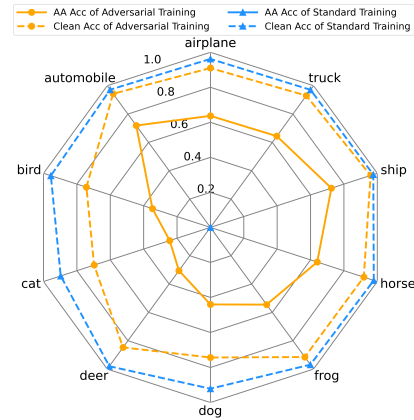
AA Acc of Adversarial Training
Clean Acc of Adversarial Training
AA Acc of Standard Training
Clean Acc of Standard Training

airplane
truck
ship
horse
frog
dog
deer
cat
bird
automobile

1.0
0.8
0.6
0.4
0.2